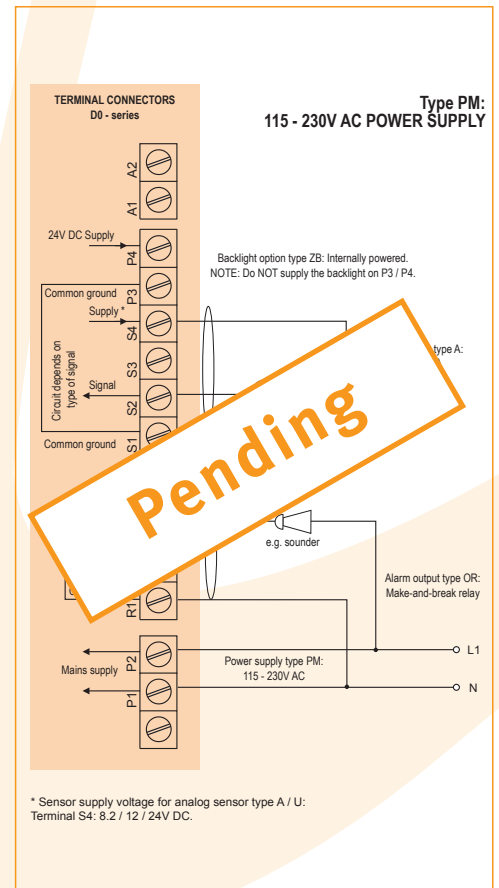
TERMINAL CONNECTORS
D0 - series

Type PM:
115 - 230V AC POWER SUPPLY

A2
A1
24V DC Supply
P4
P3
S4
S3
S2
S1
Common ground
Supply *
Circuit depends on type of signal
Signal
Common ground

Backlight option type ZB: Internally powered.
NOTE: Do NOT supply the backlight on P3 / P4.

type A:

Pending

e.g. sounder

Alarm output type OR:
Make-and-break relay

R1
P2
P1
Mains supply

Power supply type PM:
115 - 230V AC

L1
N

* Sensor supply voltage for analog sensor type A / U:
Terminal S4: 8.2 / 12 / 24V DC.